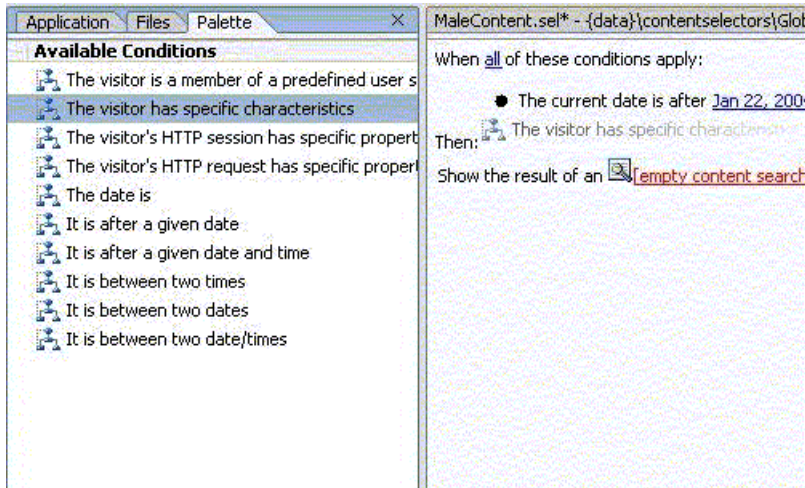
Application | Files | Palette ×

Available Conditions

The visitor is a member of a predefined user s

The visitor has specific characteristics

The visitor's HTTP session has specific propert

The visitor's HTTP request has specific propert

The date is

It is after a given date

It is after a given date and time

It is between two times

It is between two dates

It is between two date/times

MaleContent.sel* - {data}\contentselectors\Glob

When all of these conditions apply:

● The current date is after Jan 22, 200

Then: The visitor has specific characteris

Show the result of an [empty content search